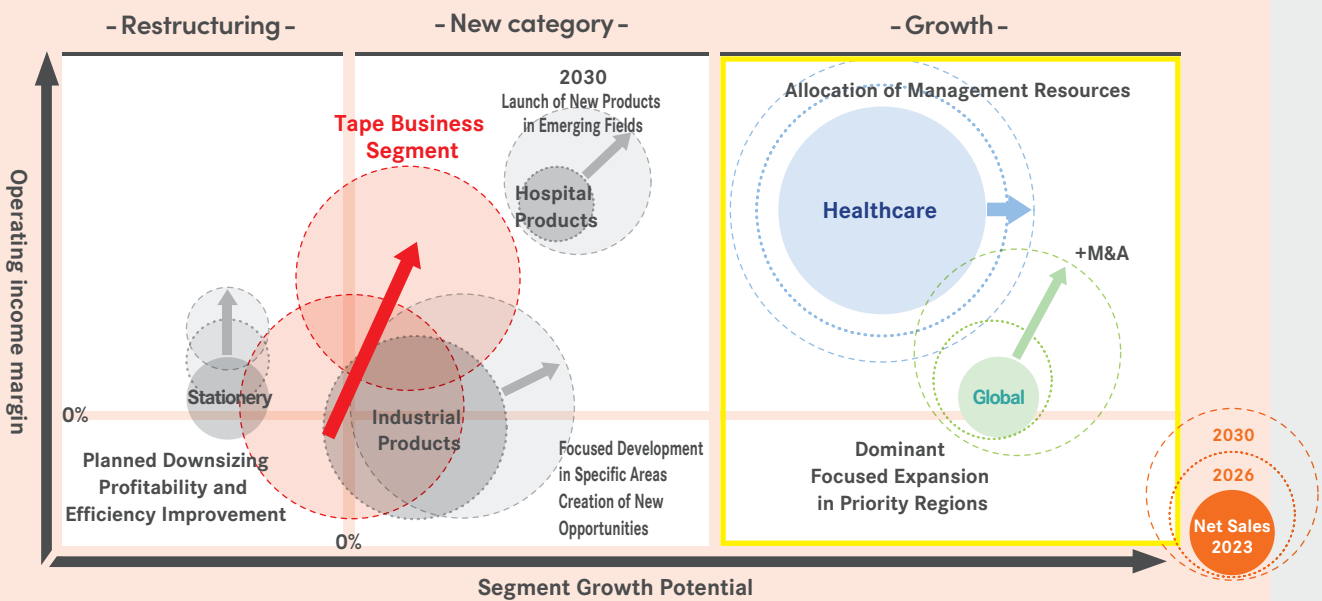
- Restructuring -

- New category -

- Growth -

2030
Launch of New Products in Emerging Fields

Allocation of Management Resources

Tape Business Segment

Hospital Products

Healthcare

+M&A

Operating income margin

Stationery

0%

Industrial Products

Global

Planned Downsizing
Profitability and
Efficiency Improvement

Focused Development in Specific Areas
Creation of New Opportunities

Dominant
Focused Expansion
in Priority Regions

2030

2026

Net Sales 2023

0%

Segment Growth Potential